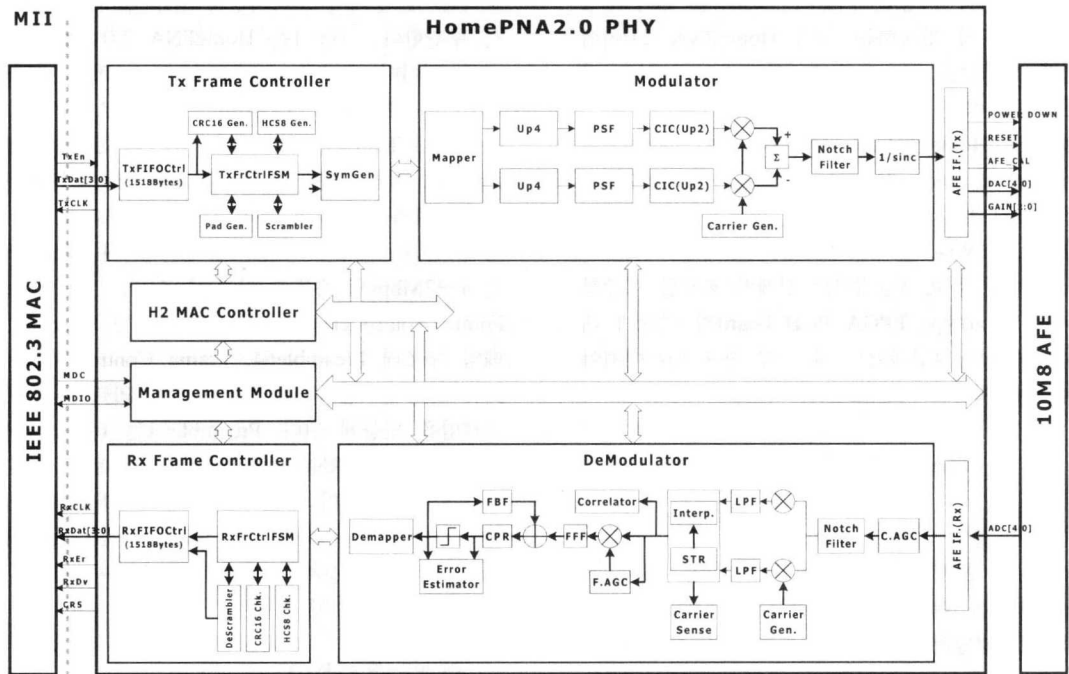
MII

HomePNA2.0 PHY

IEEE 802.3 MAC

10M8 AFE

Tx Frame Controller

CRC16 Gen.

HCS8 Gen.

TxFIFOCtrl
(1518Bytes)

TxFrCtrlFSM

SymGen

Pad Gen.

Scrambler

TxEn

TxDat[3:0]

TxCLK

Modulator

Mapper

Up4

PSF

CIC(Up2)

Up4

PSF

CIC(Up2)

+

$\Sigma$

-

Notch Filter

1/sinc

Carrier Gen.

AFE IF.(Tx)

POWER DOWN

RESET

AFE_CAL

DAC[4:0]

GAIN[?:0]

H2 MAC Controller

MDC

MDIO

Management Module

Rx Frame Controller

RxCLK

RxDat[3:0]

RxEr

RxDv

CRS

RxFIFOCtrl
(1518Bytes)

RxFrCtrlFSM

DeScrambler

CRC16 Chk.

HCS8 Chk.

DeModulator

FBF

Correlator

Interp.

LPF

Demapper

CPR

FFF

STR

Notch Filter

C.AGC

AFE IF.(Rx)

ADC[4:0]

Error Estimator

F.AGC

LPF

Carrier Sense

Carrier Gen.